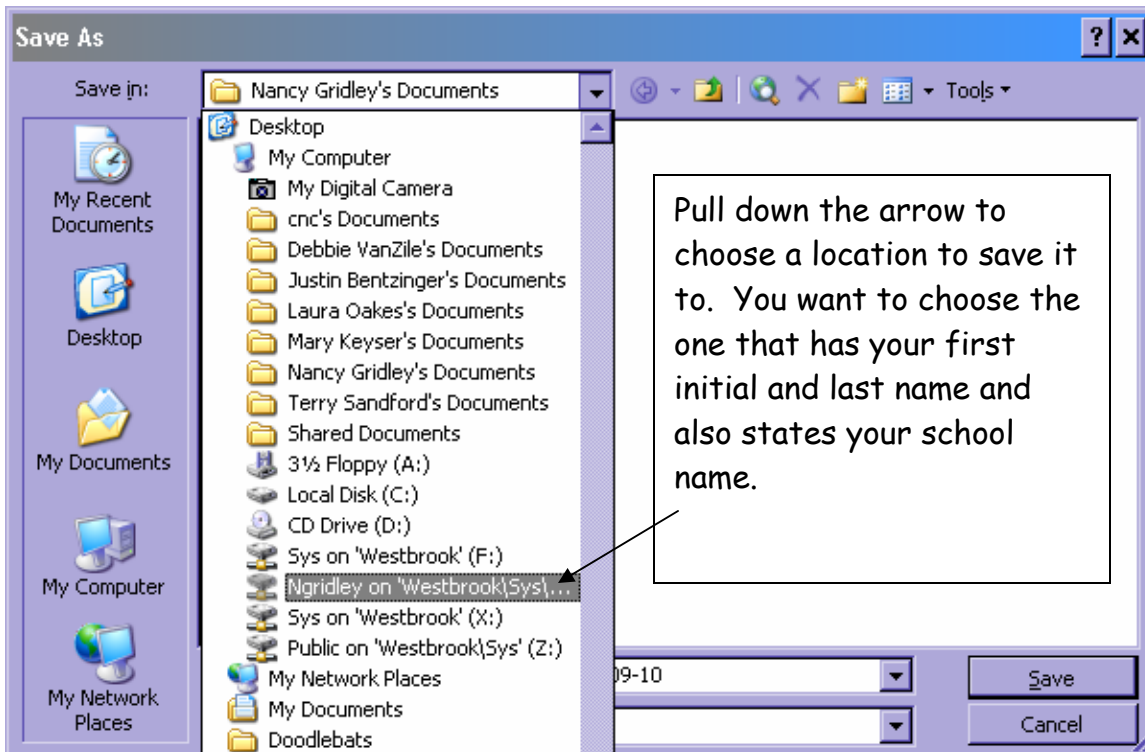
Save As

?

Save in: Nancy Gridley's Documents

Tools

My Recent Documents

Desktop

My Documents

My Computer

My Network Places

Desktop
My Computer
My Digital Camera
cnc's Documents
Debbie VanZile's Documents
Justin Bentzinger's Documents
Laura Oakes's Documents
Mary Keyser's Documents
Nancy Gridley's Documents
Terry Sandford's Documents
Shared Documents
3½ Floppy (A:)
Local Disk (C:)
CD Drive (D:)
Sys on 'Westbrook' (F:)
Ngridley on 'Westbrook\Sys\...
Sys on 'Westbrook' (X:)
Public on 'Westbrook\Sys' (Z:)
My Network Places
My Documents
Doodlebats

Pull down the arrow to choose a location to save it to. You want to choose the one that has your first initial and last name and also states your school name.

09-10

Save

Cancel